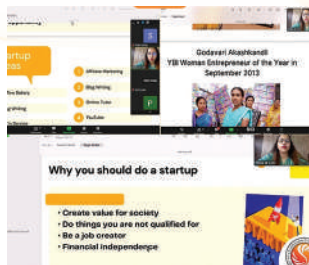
tartup
as

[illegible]

1 Affiliate Marketing
2 Blog Writing
3 Online Tutor
4 YouTuber

Godavari Akashkandil
YBI Woman Entrepreneur of the Year in
September 2013

Why you should do a startup

• Create value for society
• Do things you are not qualified for
• Be a job creator
• Financial Independence